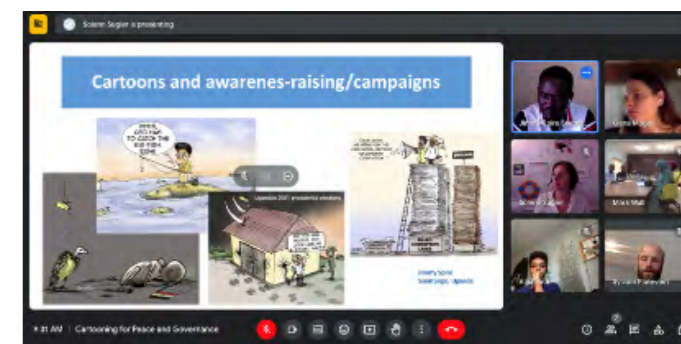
Solenn Sugier is presenting

Cartoons and awarenes-raising/campaigns

WHEN ARE WE GOING TO CATCH THE BIG FISH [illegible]

Uganda 2021 presidential elections

Jimmy Spire Ssentongo, Uganda

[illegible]

Ilona Mroz

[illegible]

Mark Wall

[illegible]

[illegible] Pomeroy

9:31 AM | Cartooning for Peace and Governance